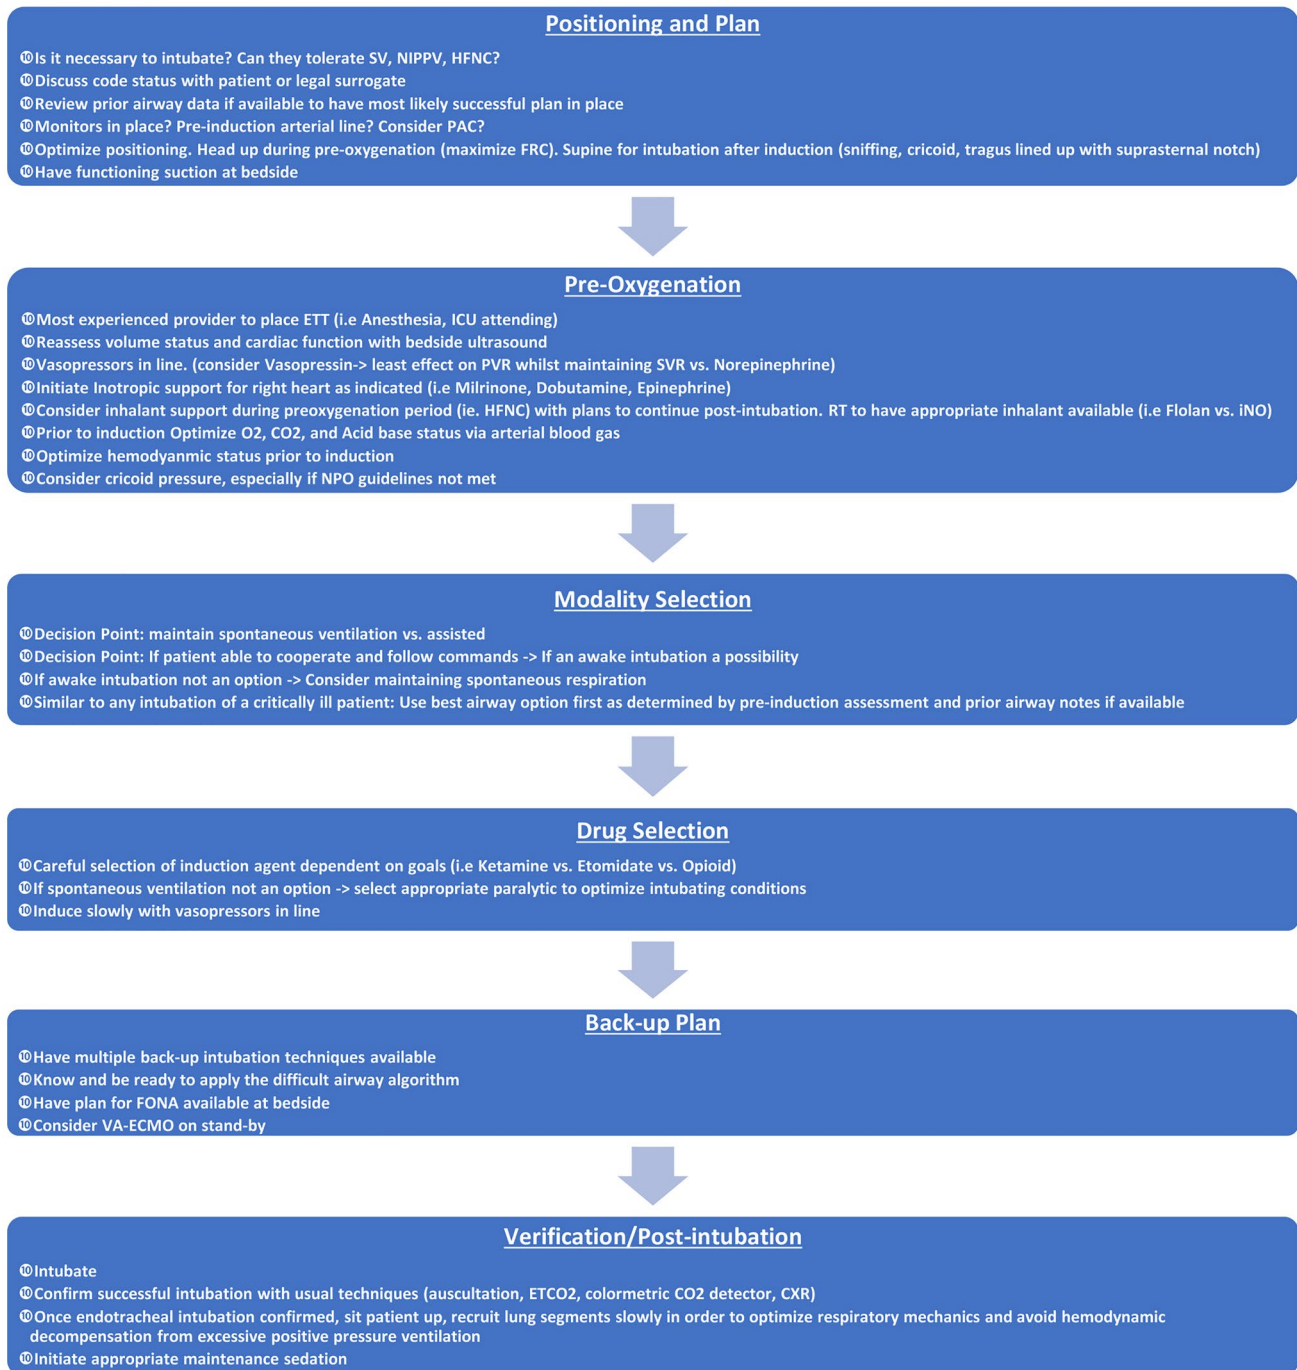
Positioning and Plan

⑩Is it necessary to intubate? Can they tolerate SV, NIPPV, HFNC?
⑩Discuss code status with patient or legal surrogate
⑩Review prior airway data if available to have most likely successful plan in place
⑩Monitors in place? Pre-induction arterial line? Consider PAC?
⑩Optimize positioning. Head up during pre-oxygenation (maximize FRC). Supine for intubation after induction (sniffing, cricoid, tragus lined up with suprasternal notch)
⑩Have functioning suction at bedside

Pre-Oxygenation

⑩Most experienced provider to place ETT (i.e Anesthesia, ICU attending)
⑩Reassess volume status and cardiac function with bedside ultrasound
⑩Vasopressors in line. (consider Vasopressin-> least effect on PVR whilst maintaining SVR vs. Norepinephrine)
⑩Initiate Inotropic support for right heart as indicated (i.e Milrinone, Dobutamine, Epinephrine)
⑩Consider inhalant support during preoxygenation period (ie. HFNC) with plans to continue post-intubation. RT to have appropriate inhalant available (i.e Flolan vs. iNO)
⑩Prior to induction Optimize O2, CO2, and Acid base status via arterial blood gas
⑩Optimize hemodyanmic status prior to induction
⑩Consider cricoid pressure, especially if NPO guidelines not met

Modality Selection

⑩Decision Point: maintain spontaneous ventilation vs. assisted
⑩Decision Point: If patient able to cooperate and follow commands -> If an awake intubation a possibility
⑩If awake intubation not an option -> Consider maintaining spontaneous respiration
⑩Similar to any intubation of a critically ill patient: Use best airway option first as determined by pre-induction assessment and prior airway notes if available

Drug Selection

⑩Careful selection of induction agent dependent on goals (i.e Ketamine vs. Etomidate vs. Opioid)
⑩If spontaneous ventilation not an option -> select appropriate paralytic to optimize intubating conditions
⑩Induce slowly with vasopressors in line

Back-up Plan

⑩Have multiple back-up intubation techniques available
⑩Know and be ready to apply the difficult airway algorithm
⑩Have plan for FONA available at bedside
⑩Consider VA-ECMO on stand-by

Verification/Post-intubation

⑩Intubate
⑩Confirm successful intubation with usual techniques (auscultation, ETCO2, colormetric CO2 detector, CXR)
⑩Once endotracheal intubation confirmed, sit patient up, recruit lung segments slowly in order to optimize respiratory mechanics and avoid hemodynamic decompensation from excessive positive pressure ventilation
⑩Initiate appropriate maintenance sedation